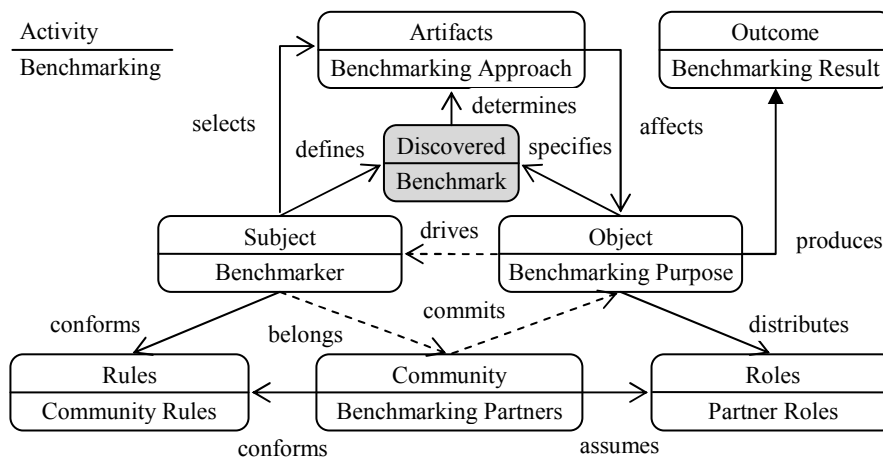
Activity
Benchmarking

Artifacts
Benchmarking Approach

Outcome
Benchmarking Result

selects

determines

defines

Discovered
Benchmark

specifies

affects

Subject
Benchmarker

drives

Object
Benchmarking Purpose

produces

conforms

belongs

commits

distributes

Rules
Community Rules

Community
Benchmarking Partners

Roles
Partner Roles

conforms

assumes